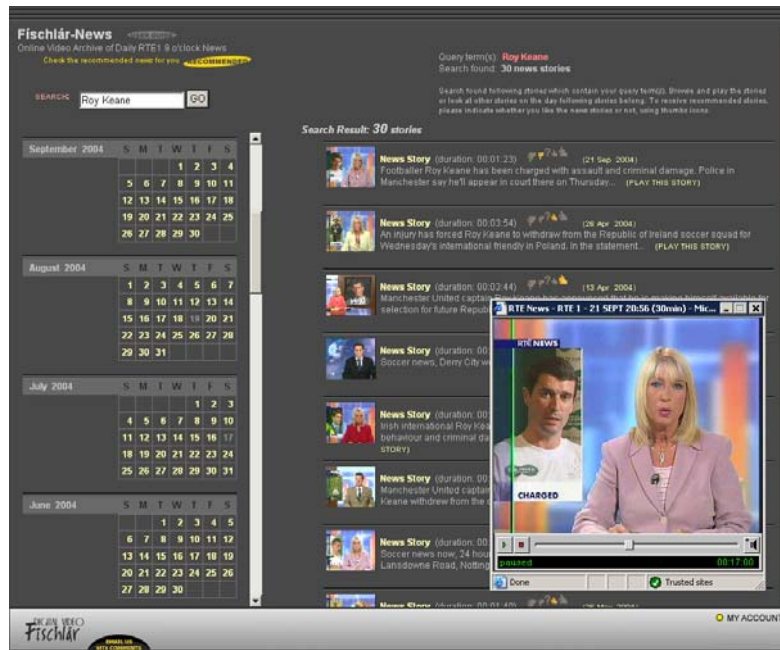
Físchlár-News

Online Video Archive of Daily RTE1 9 o'clock News

Check the recommended news for you RECOMMENDED

SEARCH Roy Keane GO

Query term(s): Roy Keane
Search found: 30 news stories

Search found following stories which contain your query term(s). Browse and play the stories or look at other stories on the day following stories belong. To receive recommended stories, please indicate whether you like the news stories or not, using thumbs icons.

Search Result: 30 stories

| September 2004 | S | M | T | W | T | F | S |
|---|---|---|---|---|---|---|---|
| | | | | 1 | 2 | 3 | 4 |
| | 5 | 6 | 7 | 8 | 9 | 10 | 11 |
| | 12 | 13 | 14 | 15 | 16 | 17 | 18 |
| | 19 | 20 | 21 | 22 | 23 | 24 | 25 |
| | 26 | 27 | 28 | 29 | 30 | | |

| August 2004 | S | M | T | W | T | F | S |
|---|---|---|---|---|---|---|---|
| | 1 | 2 | 3 | 4 | 5 | 6 | 7 |
| | 8 | 9 | 10 | 11 | 12 | 13 | 14 |
| | 15 | 16 | 17 | 18 | 19 | 20 | 21 |
| | 22 | 23 | 24 | 25 | 26 | 27 | 28 |
| | 29 | 30 | 31 | | | | |

| July 2004 | S | M | T | W | T | F | S |
|---|---|---|---|---|---|---|---|
| | | | | | 1 | 2 | 3 |
| | 4 | 5 | 6 | 7 | 8 | 9 | 10 |
| | 11 | 12 | 13 | 14 | 15 | 16 | 17 |
| | 18 | 19 | 20 | 21 | 22 | 23 | 24 |
| | 25 | 26 | 27 | 28 | 29 | 30 | 31 |

| June 2004 | S | M | T | W | T | F | S |
|---|---|---|---|---|---|---|---|
| | | | 1 | 2 | 3 | 4 | 5 |
| | 6 | 7 | 8 | 9 | 10 | 11 | 12 |
| | 13 | 14 | 15 | 16 | 17 | 18 | 19 |
| | 20 | 21 | 22 | 23 | 24 | 25 | 26 |
| | 27 | 28 | 29 | 30 | | | |

News Story (duration: 00:01:23) (21 Sep 2004)
Footballer Roy Keane has been charged with assault and criminal damage. Police in Manchester say he'll appear in court there on Thursday... (PLAY THIS STORY)

News Story (duration: 00:03:54) (28 Apr 2004)
An injury has forced Roy Keane to withdraw from the Republic of Ireland soccer squad for Wednesday's international friendly in Poland. In the statement... (PLAY THIS STORY)

News Story (duration: 00:02:44) (13 Apr 2004)
Manchester United captain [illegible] selection for future Republic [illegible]

News Story (duration: 00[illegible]
Soccer news, Derry City w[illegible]

News Story (duration: 00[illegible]
Irish international Roy Kea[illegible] behaviour and criminal da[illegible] STORY)

News Story (duration: 00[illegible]
Manchester United captain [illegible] Keane withdrew from the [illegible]

News Story (duration: 00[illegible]
Soccer news now, 24 hou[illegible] Lansdowne Road, Notting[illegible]

News Story (duration: 00:01:40) (26 May 2004)

RTE News - RTE 1 - 21 SEPT 20:56 (30min) - Mic...
RTE NEWS
CHARGED
paused 00:17:00
Done Trusted sites

DIGITAL VIDEO Físchlár
EMAIL US WITH COMMENTS
MY ACCOUNT